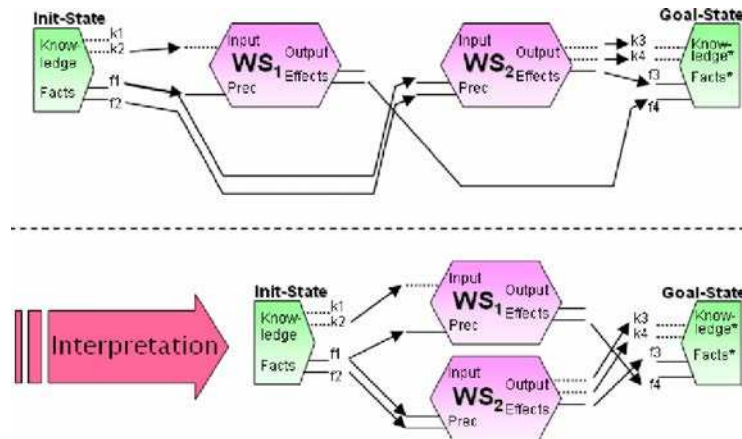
Init-State

Know-ledge

k1

k2

Facts

f1

f2

Input

$WS_1$

Output

Effects

Prec

Input

$WS_2$

Output

Effects

Prec

k3

k4

f3

f4

Goal-State

Know-ledge*

Facts*

Interpretation

Init-State

Know-ledge

k1

k2

Facts

f1

f2

Input

$WS_1$

Output

Effects

Prec

Input

$WS_2$

Output

Effects

Prec

k3

k4

f3

f4

Goal-State

Know-ledge*

Facts*